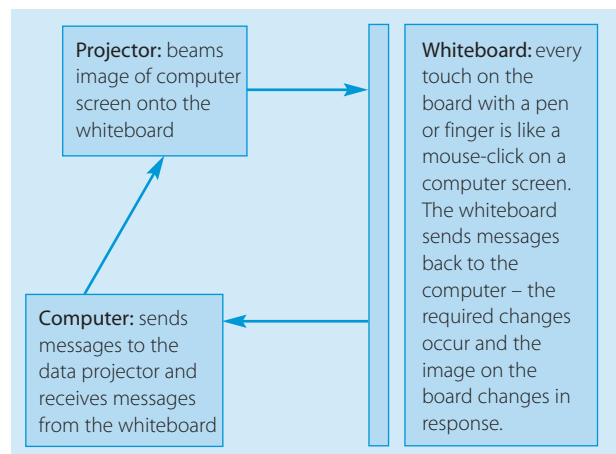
Projector: beams image of computer screen onto the whiteboard

Whiteboard: every touch on the board with a pen or finger is like a mouse-click on a computer screen. The whiteboard sends messages back to the computer – the required changes occur and the image on the board changes in response.

Computer: sends messages to the data projector and receives messages from the whiteboard